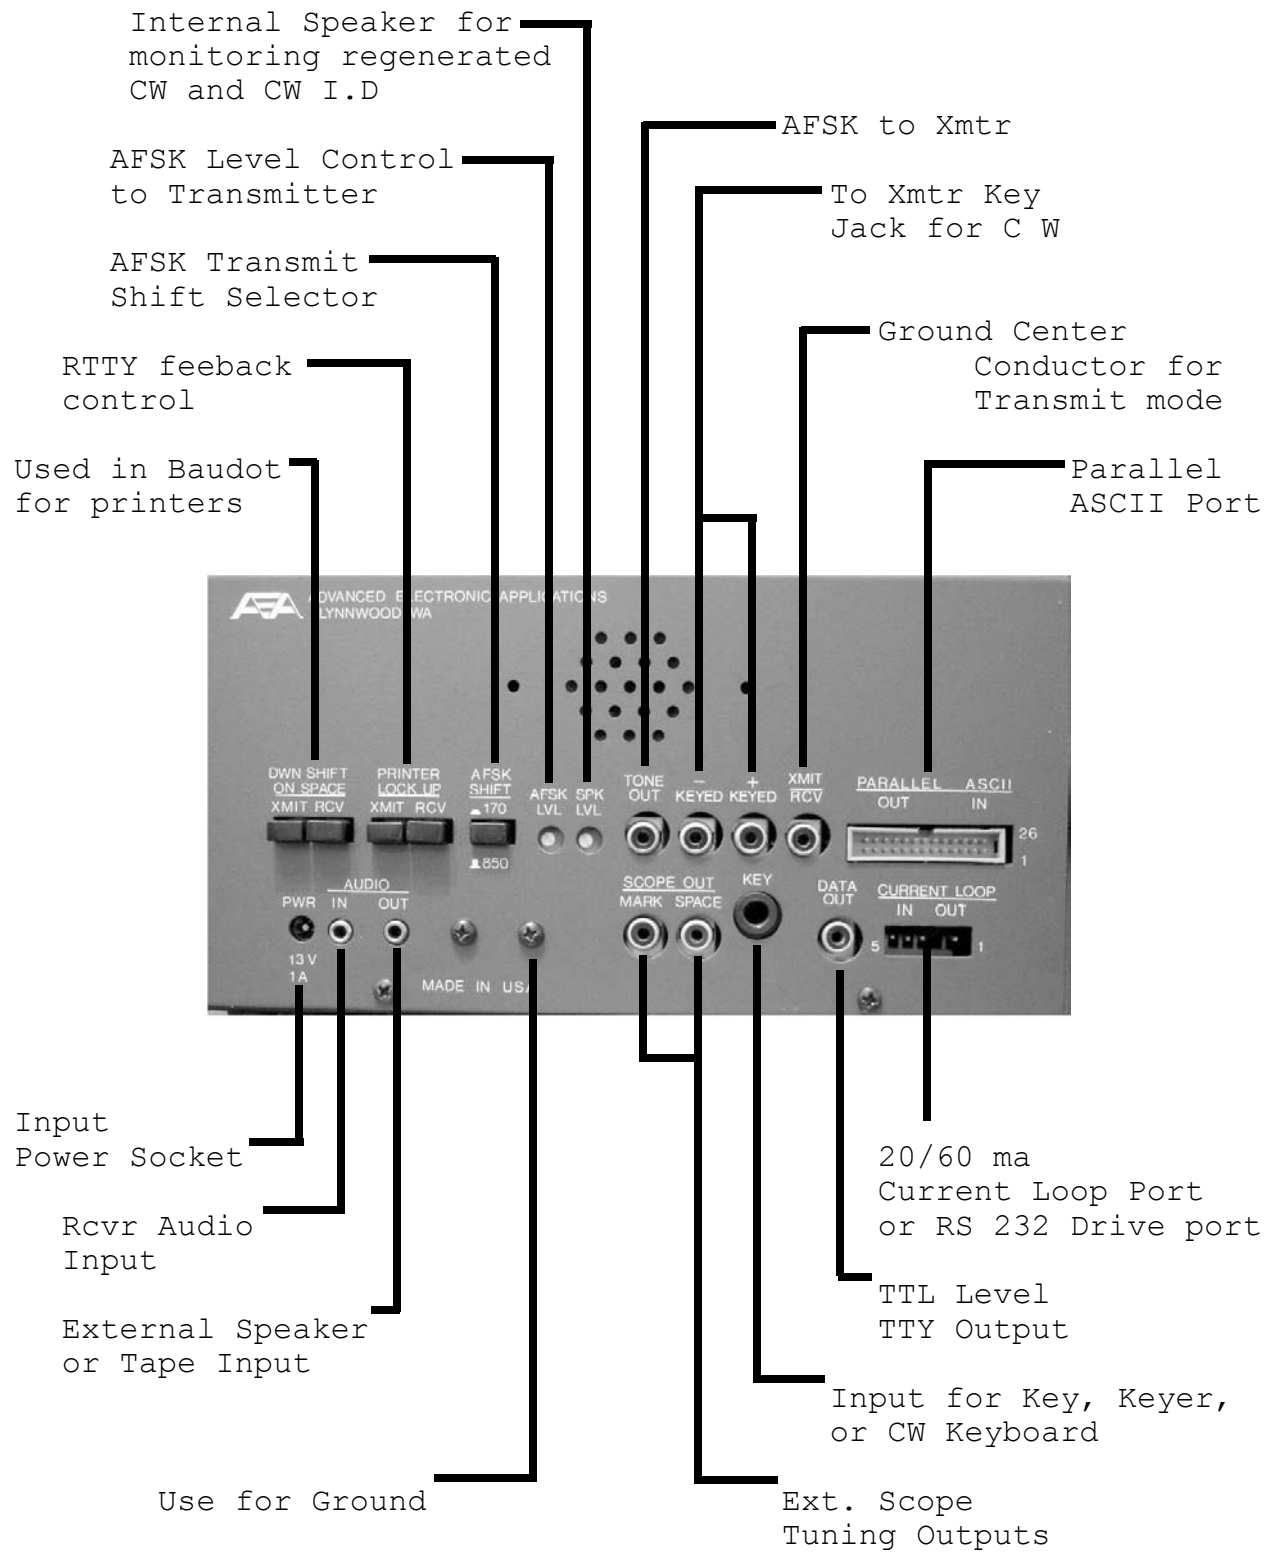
Internal Speaker for monitoring regenerated CW and CW I.D

AFSK to Xmtr

AFSK Level Control to Transmitter

To Xmtr Key Jack for C W

AFSK Transmit Shift Selector

Ground Center Conductor for Transmit mode

RTTY feeback control

Used in Baudot for printers

Parallel ASCII Port

ADVANCED ELECTRONIC APPLICATIONS
LYNNWOOD WA

DWN SHIFT ON SPACE
XMIT RCV

PRINTER LOCK UP
XMIT RCV

AFSK SHIFT
170
850

AFSK LVL

SPK LVL

TONE OUT

− KEYED

+ KEYED

XMIT RCV

PARALLEL ASCII
OUT IN
26
1

PWR
13 V
1A

AUDIO
IN OUT

MADE IN USA

SCOPE OUT
MARK SPACE

KEY

DATA OUT

CURRENT LOOP
IN OUT
5 1

Input Power Socket

20/60 ma Current Loop Port or RS 232 Drive port

Rcvr Audio Input

TTL Level TTY Output

External Speaker or Tape Input

Input for Key, Keyer, or CW Keyboard

Use for Ground

Ext. Scope Tuning Outputs